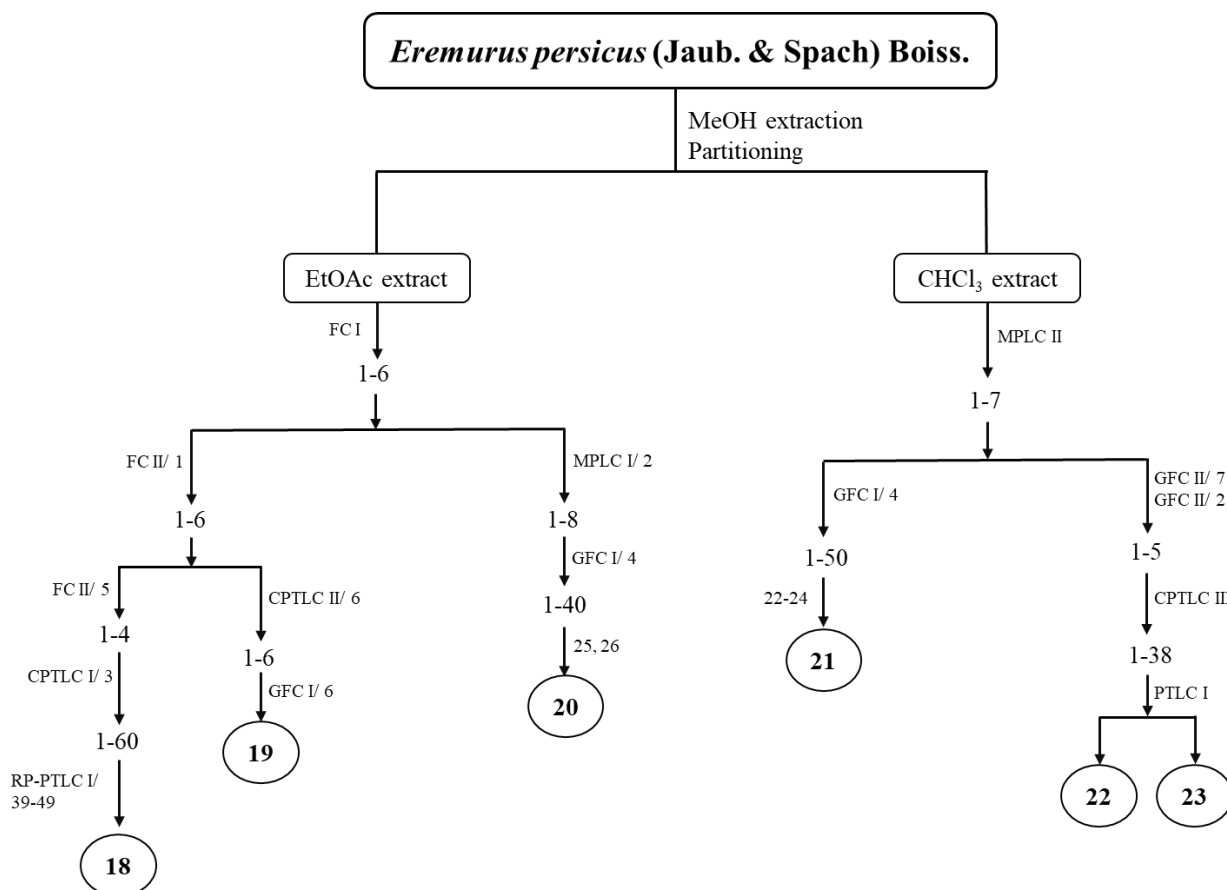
*Eremurus persicus* (Jaub. & Spach) Boiss.

MeOH extraction
Partitioning

EtOAc extract

$CHCl_3$ extract

FC I

1-6

FC II/ 1

MPLC I/ 2

1-6

1-8

FC II/ 5

CPTLC II/ 6

GFC I/ 4

1-4

1-6

1-40

CPTLC I/ 3

GFC I/ 6

25, 26

1-60

19

20

RP-PTLC I/ 39-49

18

MPLC II

1-7

GFC I/ 4

GFC II/ 7
GFC II/ 2

1-50

1-5

22-24

CPTLC II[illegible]

21

1-38

PTLC I

22

23